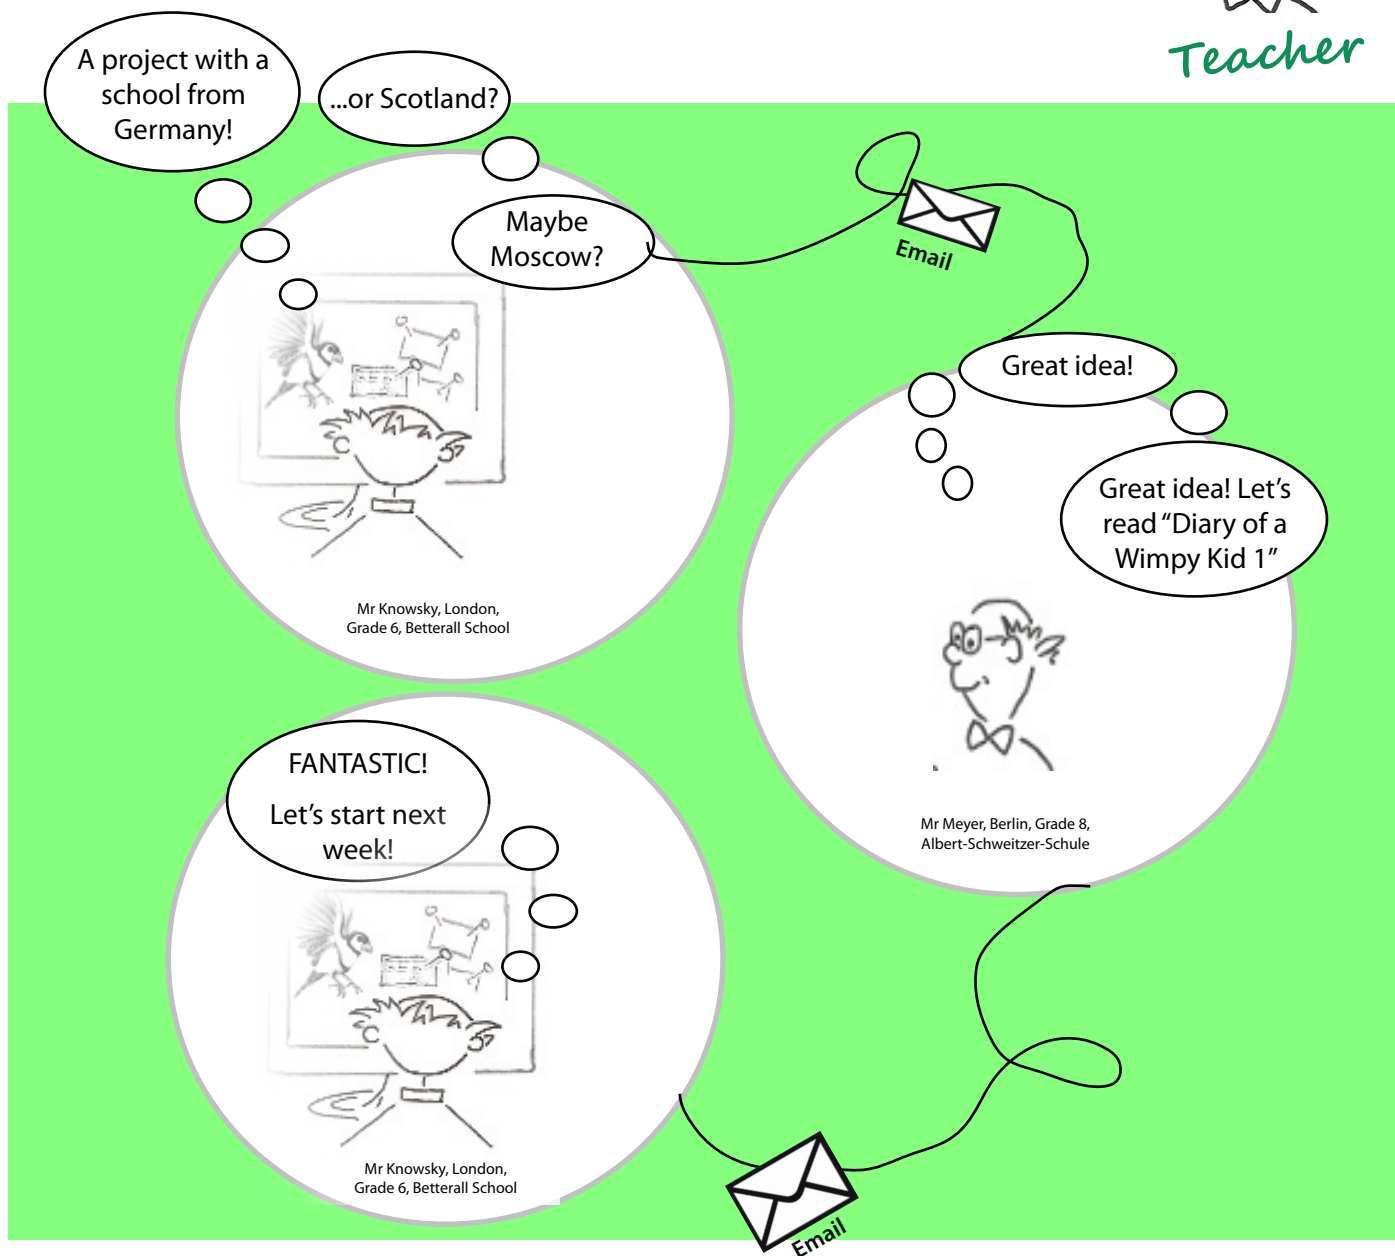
Teacher

A project with a school from Germany!

...or Scotland?

Maybe Moscow?

Email

Mr Knowsky, London, Grade 6, Betterall School

Great idea!

Great idea! Let's read "Diary of a Wimpy Kid 1"

Mr Meyer, Berlin, Grade 8, Albert-Schweitzer-Schule

FANTASTIC!

Let's start next week!

Mr Knowsky, London, Grade 6, Betterall School

Email